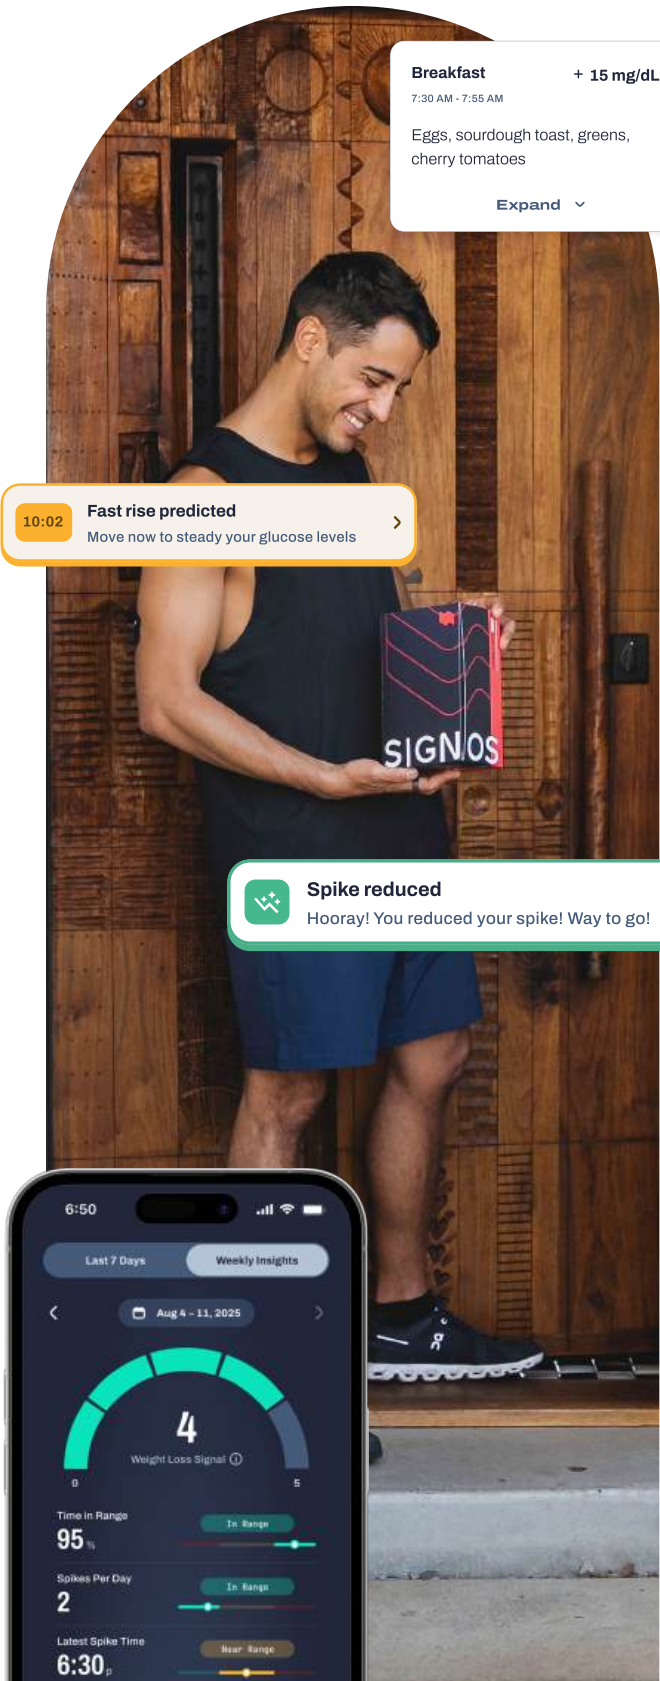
Breakfast
+ 15 mg/dL
7:30 AM - 7:55 AM

Eggs, sourdough toast, greens, cherry tomatoes

Expand

10:02
Fast rise predicted
Move now to steady your glucose levels

SIGNOS

Spike reduced
Hooray! You reduced your spike! Way to go!

6:50

Last 7 Days
Weekly Insights

Aug 4 - 11, 2025

4
Weight Loss Signal

0
5

Time in Range
95%
In Range

Spikes Per Day
2
In Range

Latest Spike Time
6:30p
Near Range